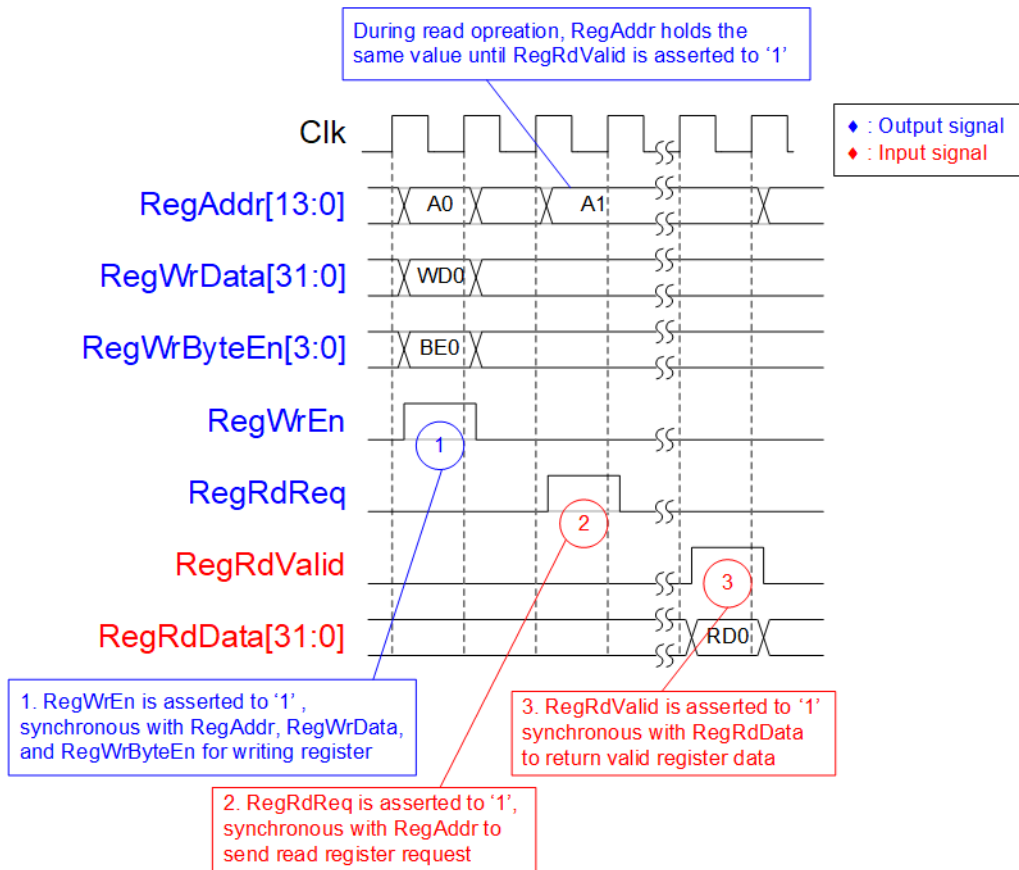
During read opreation, RegAddr holds the same value until RegRdValid is asserted to '1'

Clk

♦ : Output signal
♦ : Input signal

RegAddr[13:0]
A0
A1

RegWrData[31:0]
WD0

RegWrByteEn[3:0]
BE0

RegWrEn
1

RegRdReq
2

RegRdValid
3

RegRdData[31:0]
RD0

1. RegWrEn is asserted to '1' , synchronous with RegAddr, RegWrData, and RegWrByteEn for writing register

3. RegRdValid is asserted to '1' synchronous with RegRdData to return valid register data

2. RegRdReq is asserted to '1', synchronous with RegAddr to send read register request